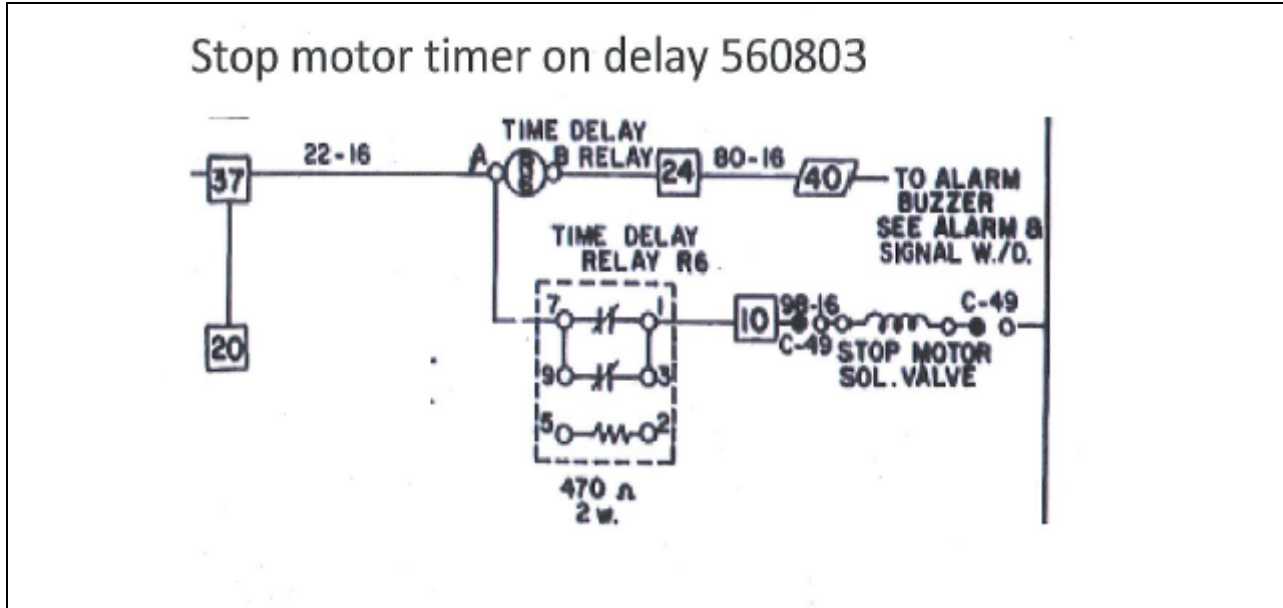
Stop motor timer on delay 560803

37

22-16

A

TIME DELAY

B RELAY

24

80-16

40

TO ALARM BUZZER SEE ALARM & SIGNAL W./D.

TIME DELAY RELAY R6

7

1

9

3

5

2

10

98-16

C-49

C-49

STOP MOTOR SOL. VALVE

20

470 Ω
2 w.